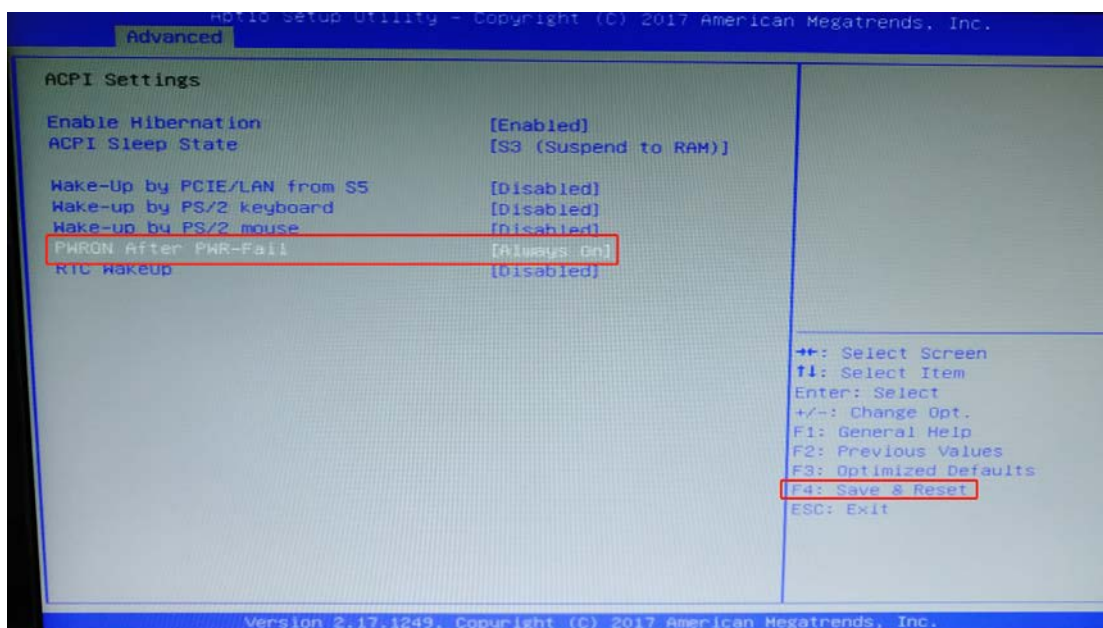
Aptio Setup Utility – Copyright (C) 2017 American Megatrends, Inc.
Advanced

ACPI Settings

Enable Hibernation [Enabled]
ACPI Sleep State [S3 (Suspend to RAM)]

Wake-Up by PCIE/LAN from S5 [Disabled]
Wake-up by PS/2 keyboard [Disabled]
Wake-up by PS/2 mouse [Disabled]
PWRON After PWR-Fail [Always On]
RTC Wakeup [Disabled]

→←: Select Screen
↑↓: Select Item
Enter: Select
+/-: Change Opt.
F1: General Help
F2: Previous Values
F3: Optimized Defaults
F4: Save & Reset
ESC: Exit

Version 2.17.1249. Copyright (C) 2017 American Megatrends, Inc.